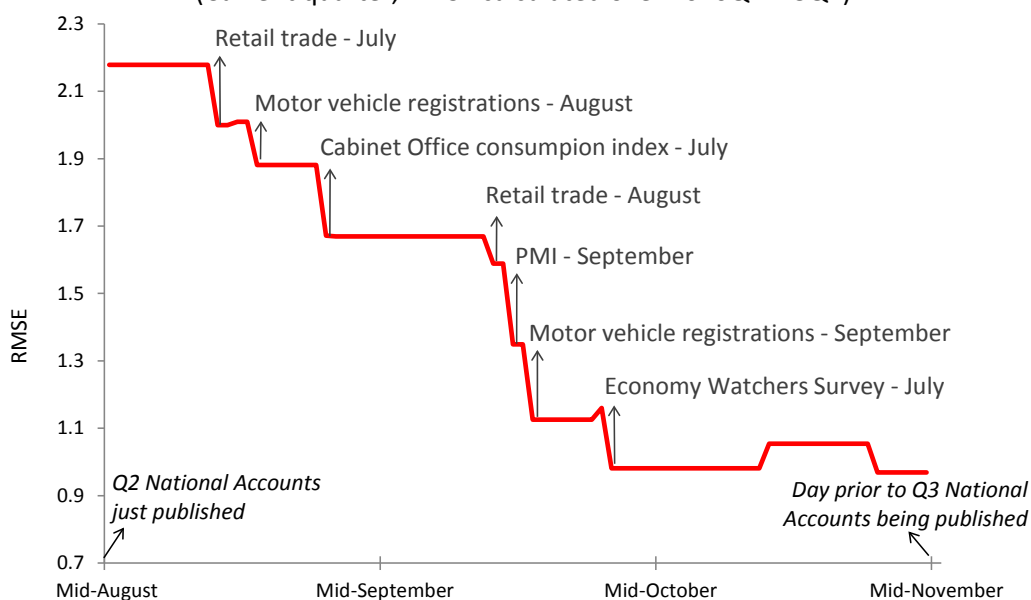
2.3
2.1
1.9
1.7
1.5
1.3
1.1
0.9
0.7

RMSE

Retail trade - July
Motor vehicle registrations - August
Cabinet Office consumpion index - July
Retail trade - August
PMI - September
Motor vehicle registrations - September
Economy Watchers Survey - July

Q2 National Accounts just published
Day prior to Q3 National Accounts being published

Mid-August
Mid-September
Mid-October
Mid-November